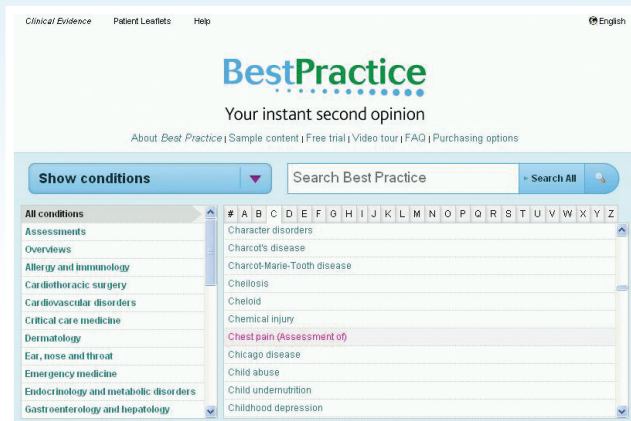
Clinical Evidence   Patient Leaflets   Help   English

BestPractice

Your instant second opinion

About Best Practice | Sample content | Free trial | Video tour | FAQ | Purchasing options

Show conditions

Search Best Practice   Search All

All conditions
Assessments
Overviews
Allergy and immunology
Cardiothoracic surgery
Cardiovascular disorders
Critical care medicine
Dermatology
Ear, nose and throat
Emergency medicine
Endocrinology and metabolic disorders
Gastroenterology and hepatology

# A B C D E F G H I J K L M N O P Q R S T U V W X Y Z

Character disorders
Charcot's disease
Charcot-Marie-Tooth disease
Cheilosis
Cheloid
Chemical injury
Chest pain (Assessment of)
Chicago disease
Child abuse
Child undernutrition
Childhood depression